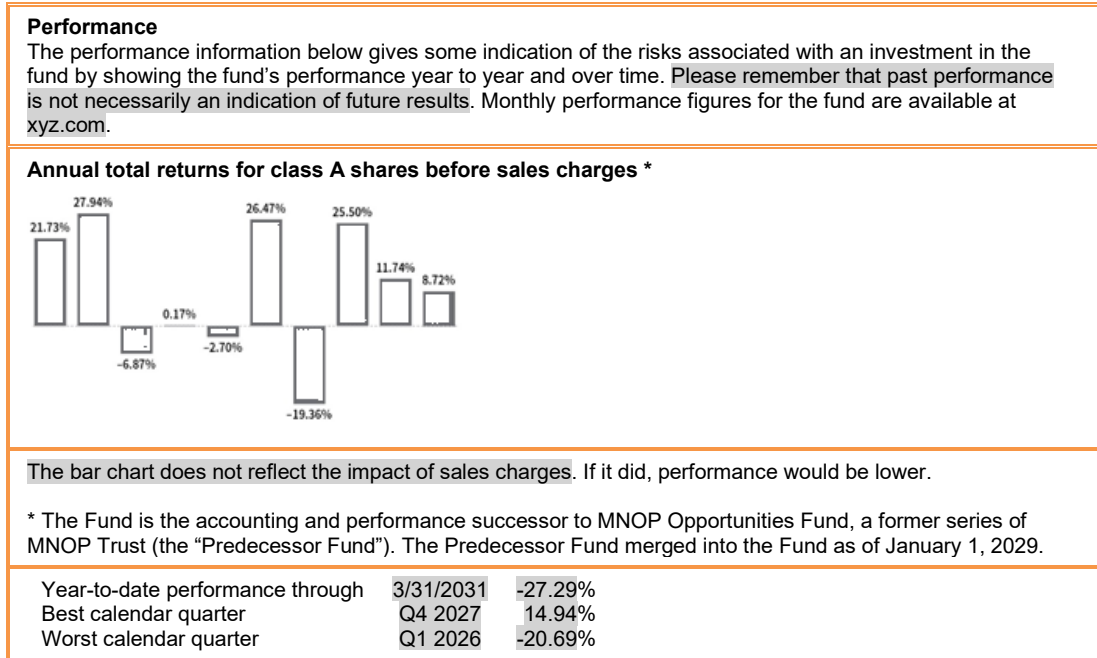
**Performance**
The performance information below gives some indication of the risks associated with an investment in the fund by showing the fund's performance year to year and over time. Please remember that past performance is not necessarily an indication of future results. Monthly performance figures for the fund are available at xyz.com.

**Annual total returns for class A shares before sales charges \***

21.73%
27.94%
-6.87%
0.17%
-2.70%
26.47%
-19.36%
25.50%
11.74%
8.72%

The bar chart does not reflect the impact of sales charges. If it did, performance would be lower.

\* The Fund is the accounting and performance successor to MNOP Opportunities Fund, a former series of MNOP Trust (the "Predecessor Fund"). The Predecessor Fund merged into the Fund as of January 1, 2029.

| | | |
|---|---|---|
| Year-to-date performance through | 3/31/2031 | -27.29% |
| Best calendar quarter | Q4 2027 | 14.94% |
| Worst calendar quarter | Q1 2026 | -20.69% |